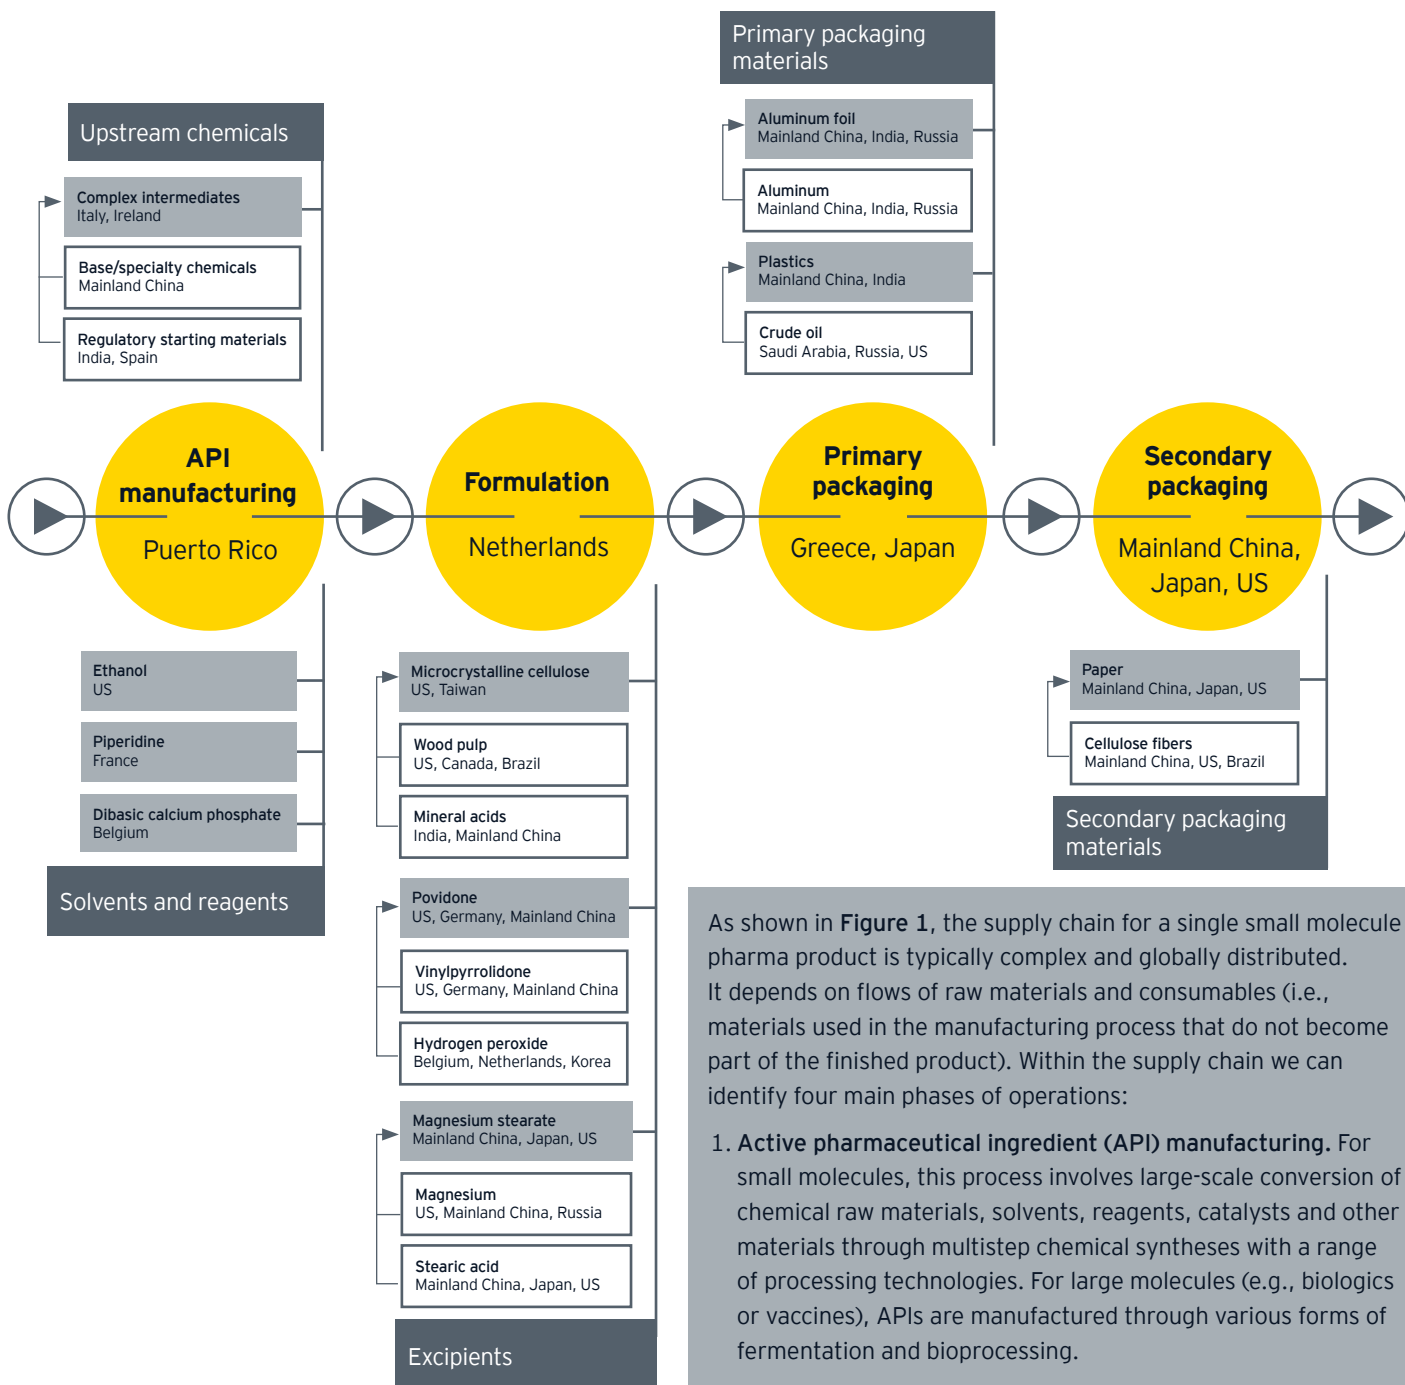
Primary packaging materials

Upstream chemicals

Aluminum foil
Mainland China, India, Russia

Aluminum
Mainland China, India, Russia

Complex intermediates
Italy, Ireland

Base/specialty chemicals
Mainland China

Plastics
Mainland China, India

Regulatory starting materials
India, Spain

Crude oil
Saudi Arabia, Russia, US

API manufacturing
Puerto Rico

Formulation
Netherlands

Primary packaging
Greece, Japan

Secondary packaging
Mainland China, Japan, US

Ethanol
US

Microcrystalline cellulose
US, Taiwan

Paper
Mainland China, Japan, US

Piperidine
France

Wood pulp
US, Canada, Brazil

Cellulose fibers
Mainland China, US, Brazil

Dibasic calcium phosphate
Belgium

Mineral acids
India, Mainland China

Secondary packaging materials

Solvents and reagents

Povidone
US, Germany, Mainland China

Vinylpyrrolidone
US, Germany, Mainland China

Hydrogen peroxide
Belgium, Netherlands, Korea

Magnesium stearate
Mainland China, Japan, US

Magnesium
US, Mainland China, Russia

Stearic acid
Mainland China, Japan, US

Excipients

As shown in Figure 1, the supply chain for a single small molecule pharma product is typically complex and globally distributed. It depends on flows of raw materials and consumables (i.e., materials used in the manufacturing process that do not become part of the finished product). Within the supply chain we can identify four main phases of operations:

1. Active pharmaceutical ingredient (API) manufacturing. For small molecules, this process involves large-scale conversion of chemical raw materials, solvents, reagents, catalysts and other materials through multistep chemical syntheses with a range of processing technologies. For large molecules (e.g., biologics or vaccines), APIs are manufactured through various forms of fermentation and bioprocessing.